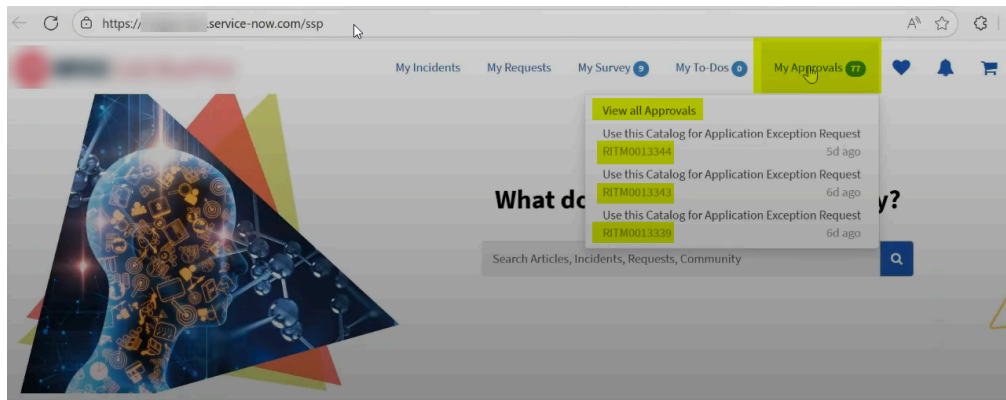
https://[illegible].service-now.com/ssp

My Incidents My Requests My Survey 9 My To-Dos 0 My Approvals 77

View all Approvals

Use this Catalog for Application Exception Request
RITM0013344 5d ago

Use this Catalog for Application Exception Request
RITM0013343 6d ago

Use this Catalog for Application Exception Request
RITM0013339 6d ago

What do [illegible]y?

Search Articles, Incidents, Requests, Community